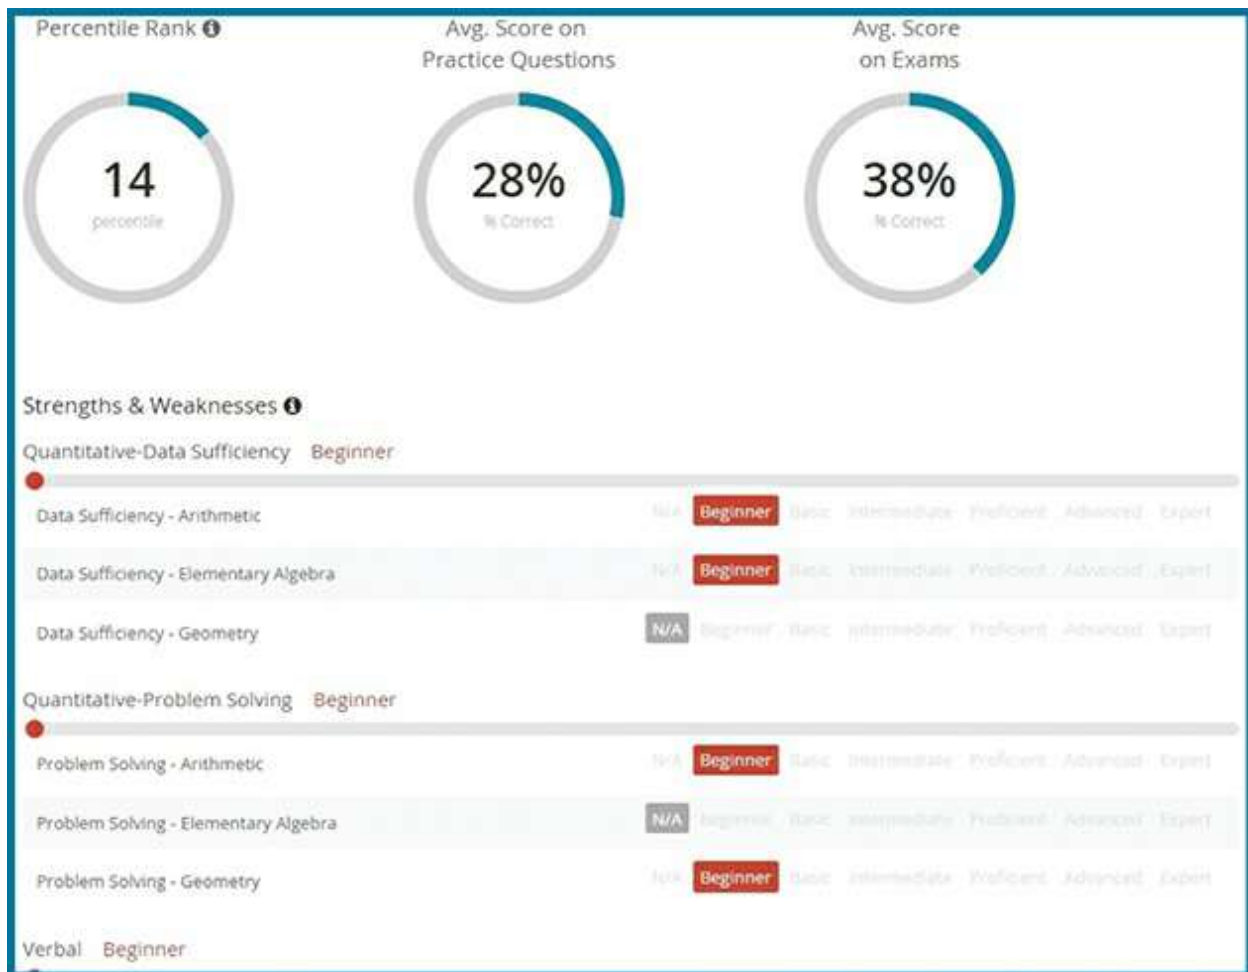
Percentile Rank

Avg. Score on Practice Questions

Avg. Score on Exams

14
percentile

28%
% Correct

38%
% Correct

Strengths & Weaknesses

Quantitative-Data Sufficiency Beginner

Data Sufficiency - Arithmetic N/A Beginner Basic Intermediate Proficient Advanced Expert

Data Sufficiency - Elementary Algebra N/A Beginner Basic Intermediate Proficient Advanced Expert

Data Sufficiency - Geometry N/A Beginner Basic Intermediate Proficient Advanced Expert

Quantitative-Problem Solving Beginner

Problem Solving - Arithmetic N/A Beginner Basic Intermediate Proficient Advanced Expert

Problem Solving - Elementary Algebra N/A Beginner Basic Intermediate Proficient Advanced Expert

Problem Solving - Geometry N/A Beginner Basic Intermediate Proficient Advanced Expert

Verbal Beginner